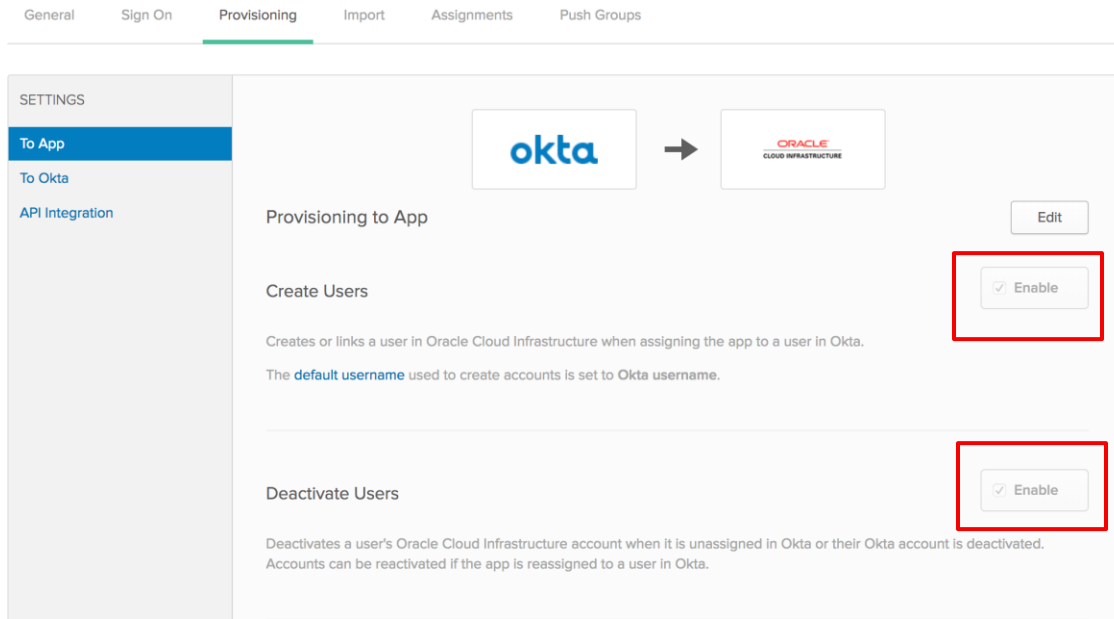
General Sign On Provisioning Import Assignments Push Groups

SETTINGS

To App

To Okta

API Integration

okta

ORACLE
CLOUD INFRASTRUCTURE

Provisioning to App

Edit

Create Users

✓ Enable

Creates or links a user in Oracle Cloud Infrastructure when assigning the app to a user in Okta.

The default username used to create accounts is set to Okta username.

Deactivate Users

✓ Enable

Deactivates a user's Oracle Cloud Infrastructure account when it is unassigned in Okta or their Okta account is deactivated. Accounts can be reactivated if the app is reassigned to a user in Okta.